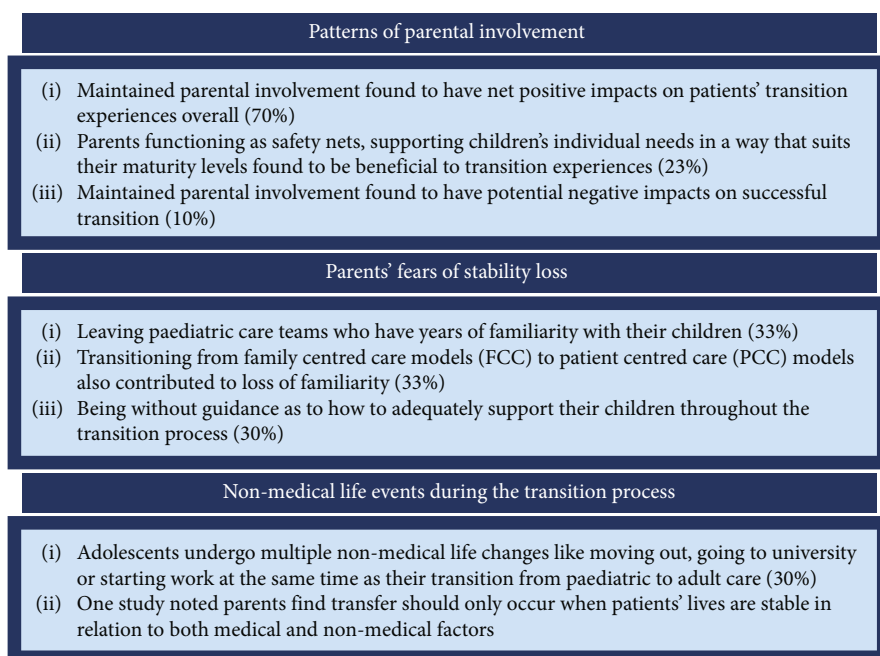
Patterns of parental involvement

(i) Maintained parental involvement found to have net positive impacts on patients' transition experiences overall (70%)
(ii) Parents functioning as safety nets, supporting children's individual needs in a way that suits their maturity levels found to be beneficial to transition experiences (23%)
(iii) Maintained parental involvement found to have potential negative impacts on successful transition (10%)

Parents' fears of stability loss

(i) Leaving paediatric care teams who have years of familiarity with their children (33%)
(ii) Transitioning from family centred care models (FCC) to patient centred care (PCC) models also contributed to loss of familiarity (33%)
(iii) Being without guidance as to how to adequately support their children throughout the transition process (30%)

Non-medical life events during the transition process

(i) Adolescents undergo multiple non-medical life changes like moving out, going to university or starting work at the same time as their transition from paediatric to adult care (30%)
(ii) One study noted parents find transfer should only occur when patients' lives are stable in relation to both medical and non-medical factors